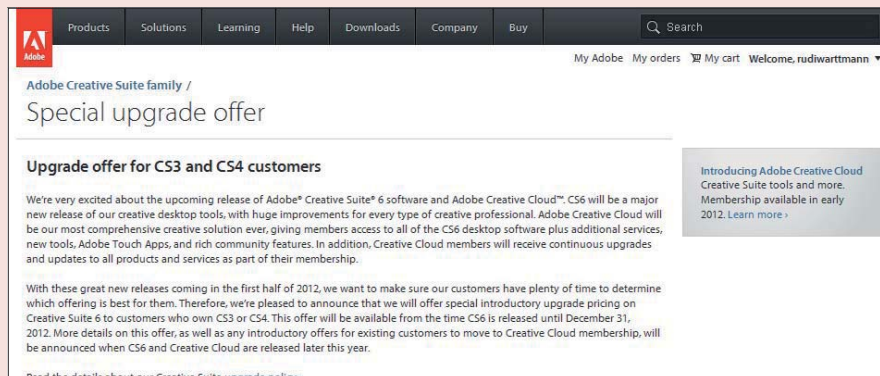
Adobe

Products Solutions Learning Help Downloads Company Buy

Search

My Adobe My orders My cart Welcome, rudiwarttmann

Adobe Creative Suite family /

Special upgrade offer

Upgrade offer for CS3 and CS4 customers

We're very excited about the upcoming release of Adobe® Creative Suite® 6 software and Adobe Creative Cloud™. CS6 will be a major new release of our creative desktop tools, with huge improvements for every type of creative professional. Adobe Creative Cloud will be our most comprehensive creative solution ever, giving members access to all of the CS6 desktop software plus additional services, new tools, Adobe Touch Apps, and rich community features. In addition, Creative Cloud members will receive continuous upgrades and updates to all products and services as part of their membership.

With these great new releases coming in the first half of 2012, we want to make sure our customers have plenty of time to determine which offering is best for them. Therefore, we're pleased to announce that we will offer special introductory upgrade pricing on Creative Suite 6 to customers who own CS3 or CS4. This offer will be available from the time CS6 is released until December 31, 2012. More details on this offer, as well as any introductory offers for existing customers to move to Creative Cloud membership, will be announced when CS6 and Creative Cloud are released later this year.

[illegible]

Introducing Adobe Creative Cloud
Creative Suite tools and more. Membership available in early 2012. Learn more ›